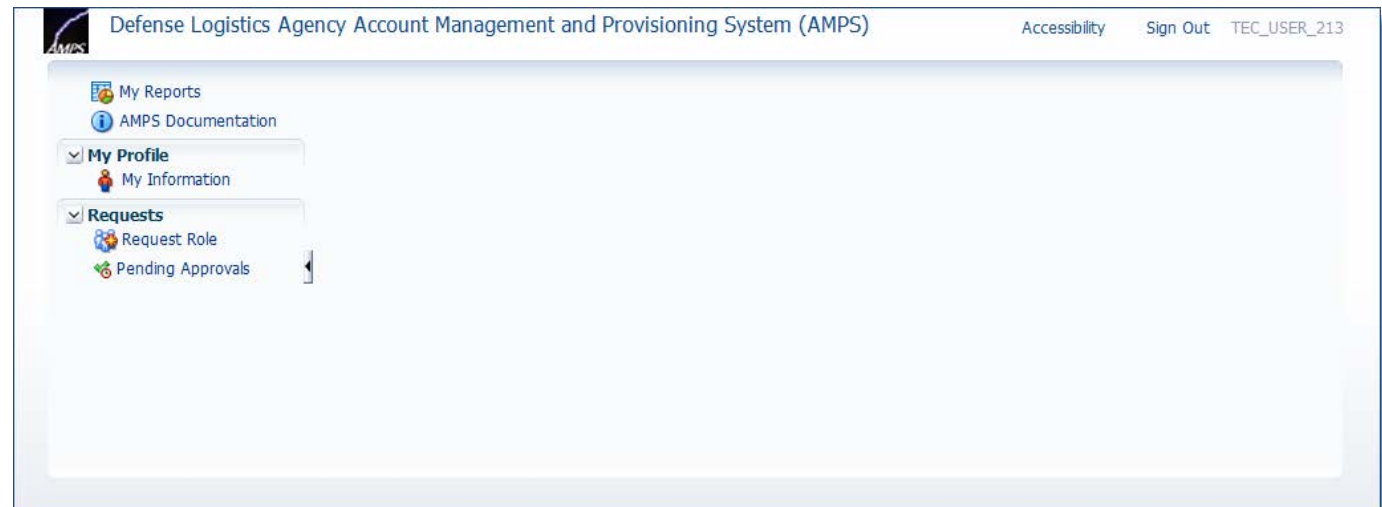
AMPS

Defense Logistics Agency Account Management and Provisioning System (AMPS)

Accessibility Sign Out TEC_USER_213

My Reports
AMPS Documentation

My Profile
My Information

Requests
Request Role
Pending Approvals